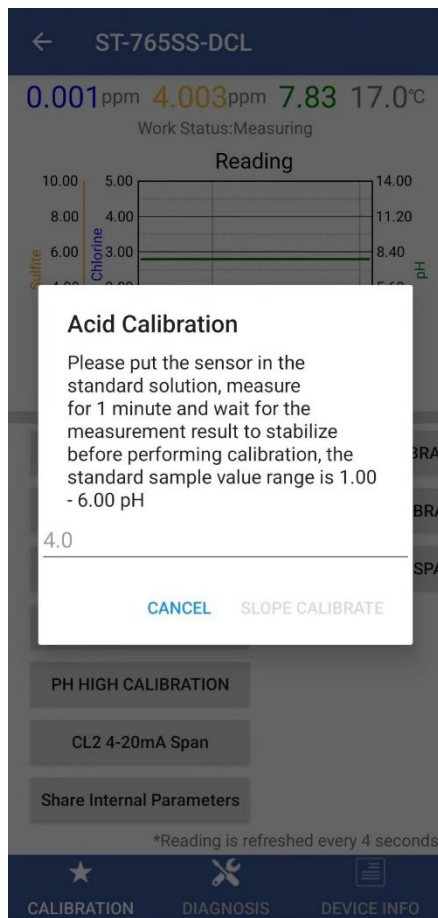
ST-765SS-DCL

0.001ppm 4.003ppm 7.83 17.0℃
Work Status:Measuring

Reading

| Sulfite | Chlorine | | pH |
|---|---|---|---|
| 10.00 | 5.00 | | 14.00 |
| 8.00 | 4.00 | | 11.20 |
| 6.00 | 3.00 | | 8.40 |
| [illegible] | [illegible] | | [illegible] |

Acid Calibration

Please put the sensor in the standard solution, measure for 1 minute and wait for the measurement result to stabilize before performing calibration, the standard sample value range is 1.00 - 6.00 pH

4.0

CANCEL SLOPE CALIBRATE

BRA
BRA
SPA

PH HIGH CALIBRATION

CL2 4-20mA Span

Share Internal Parameters

*Reading is refreshed every 4 seconds

CALIBRATION DIAGNOSIS DEVICE INFO